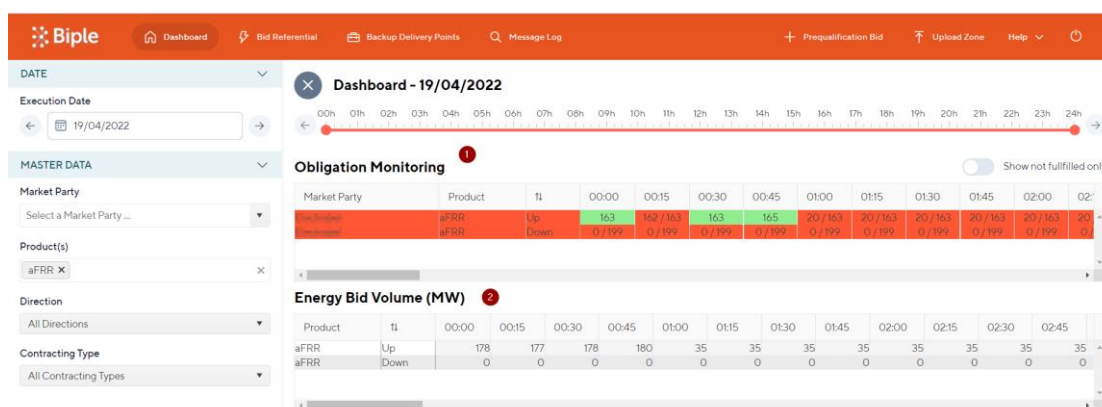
Biple
Dashboard
Bid Referential
Backup Delivery Points
Message Log
+ Prequalification Bid
Upload Zone
Help

DATE
Execution Date
19/04/2022

MASTER DATA
Market Party
Select a Market Party ...
Product(s)
aFRR ×
Direction
All Directions
Contracting Type
All Contracting Types

Dashboard - 19/04/2022

00h 01h 02h 03h 04h 05h 06h 07h 08h 09h 10h 11h 12h 13h 14h 15h 16h 17h 18h 19h 20h 21h 22h 23h 24h

Obligation Monitoring 1
Show not fullfilled onl

| Market Party | Product | ⇅ | 00:00 | 00:15 | 00:30 | 00:45 | 01:00 | 01:15 | 01:30 | 01:45 | 02:00 | 02: |
|---|---|---|---|---|---|---|---|---|---|---|---|---|
| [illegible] | aFRR | Up | 163 | 162 / 163 | 163 | 165 | 20 / 163 | 20 / 163 | 20 / 163 | 20 / 163 | 20 / 163 | 20 |
| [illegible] | aFRR | Down | 0 / 199 | 0 / 199 | 0 / 199 | 0 / 199 | 0 / 199 | 0 / 199 | 0 / 199 | 0 / 199 | 0 / 199 | 0 / |

Energy Bid Volume (MW) 2

| Product | ⇅ | 00:00 | 00:15 | 00:30 | 00:45 | 01:00 | 01:15 | 01:30 | 01:45 | 02:00 | 02:15 | 02:30 | 02:45 |
|---|---|---|---|---|---|---|---|---|---|---|---|---|---|
| aFRR | Up | 178 | 177 | 178 | 180 | 35 | 35 | 35 | 35 | 35 | 35 | 35 | 35 |
| aFRR | Down | 0 | 0 | 0 | 0 | 0 | 0 | 0 | 0 | 0 | 0 | 0 | 0 |